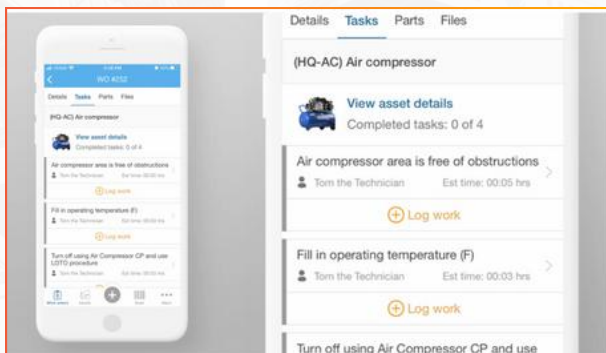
WO 4212

Details Tasks Parts Files

(HQ-AC) Air compressor

View asset details
Completed tasks: 0 of 4

Air compressor area is free of obstructions
Tom the Technician Est time: 00:05 hrs
Log work

Fill in operating temperature (F)
Log work

Turn off using Air Compressor CP and use LOTO procedure
Tom the Technician Est time: 00:00 hrs

Details Tasks Parts Files

(HQ-AC) Air compressor

View asset details
Completed tasks: 0 of 4

Air compressor area is free of obstructions
Tom the Technician Est time: 00:05 hrs
Log work

Fill in operating temperature (F)
Tom the Technician Est time: 00:03 hrs
Log work

Turn off using Air Compressor CP and use